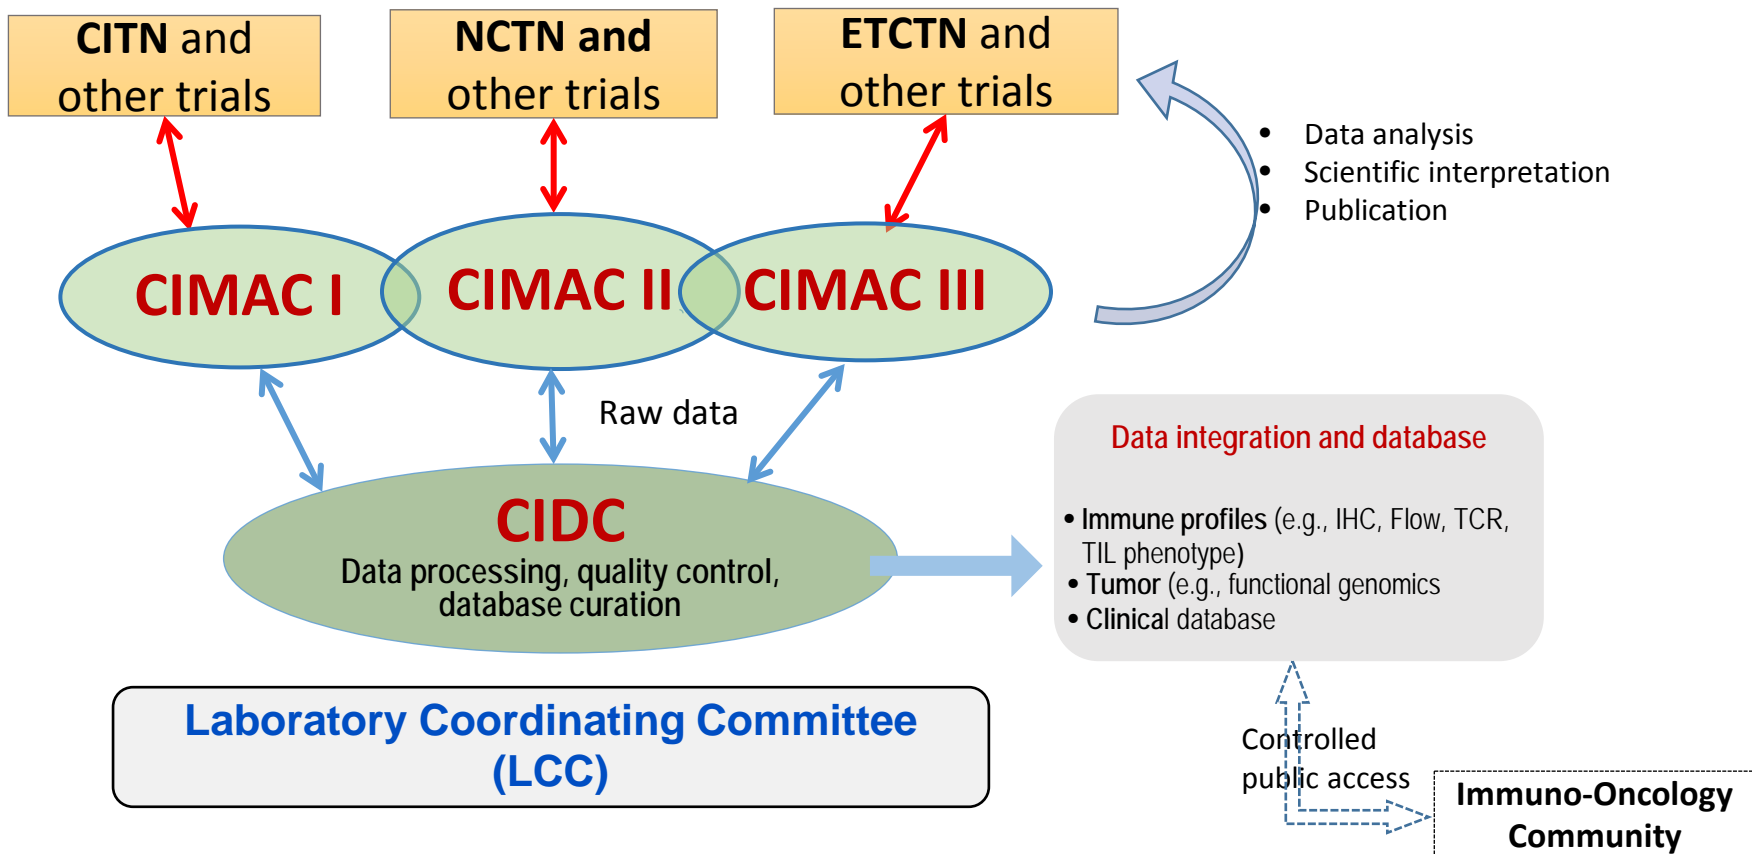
CITN and other trials

NCTN and other trials

ETCTN and other trials

- Data analysis
- Scientific interpretation
- Publication

CIMAC I

CIMAC II

CIMAC III

Raw data

CIDC
Data processing, quality control, database curation

Data integration and database

- Immune profiles (e.g., IHC, Flow, TCR, TIL phenotype)
- Tumor (e.g., functional genomics
- Clinical database

Laboratory Coordinating Committee (LCC)

Controlled public access

Immuno-Oncology Community